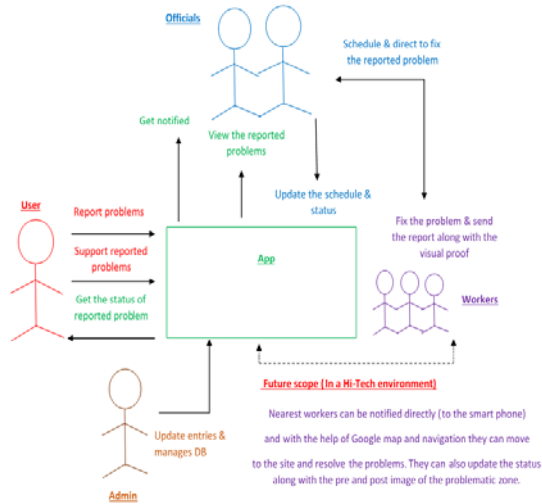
Officials

Schedule & direct to fix the reported problem

Get notified

View the reported problems

Update the schedule & status

User

Report problems

Support reported problems

Get the status of reported problem

App

Fix the problem & send the report along with the visual proof

Workers

Future scope (In a Hi-Tech environment)

Nearest workers can be notified directly (to the smart phone) and with the help of Google map and navigation they can move to the site and resolve the problems. They can also update the status along with the pre and post image of the problematic zone.

Update entries & manages DB

Admin